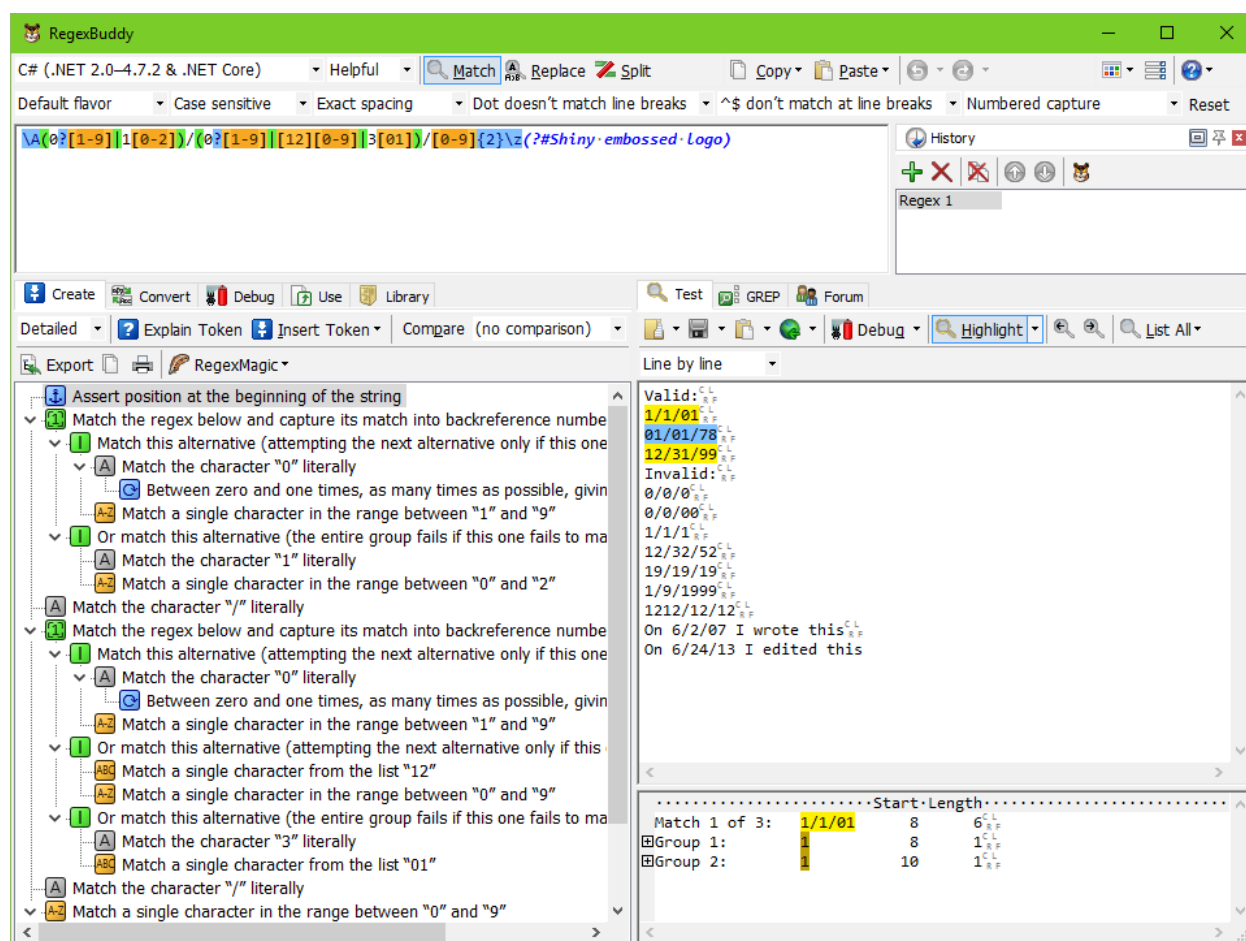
RegexBuddy

C# (.NET 2.0–4.7.2 & .NET Core) Helpful Match Replace Split Copy Paste Reset

Default flavor Case sensitive Exact spacing Dot doesn't match line breaks ^$ don't match at line breaks Numbered capture

\A(0?[1-9]|1[0-2])/(0?[1-9]|[12][0-9]|3[01])/[0-9]{2}\z(?#Shiny·embossed·logo)

History

Regex 1

Create Convert Debug Use Library

Detailed Explain Token Insert Token Compare (no comparison)

Export RegexMagic

Assert position at the beginning of the string
Match the regex below and capture its match into backreference numbe
Match this alternative (attempting the next alternative only if this one
Match the character "0" literally
Between zero and one times, as many times as possible, givin
Match a single character in the range between "1" and "9"
Or match this alternative (the entire group fails if this one fails to ma
Match the character "1" literally
Match a single character in the range between "0" and "2"
Match the character "/" literally
Match the regex below and capture its match into backreference numbe
Match this alternative (attempting the next alternative only if this one
Match the character "0" literally
Between zero and one times, as many times as possible, givin
Match a single character in the range between "1" and "9"
Or match this alternative (attempting the next alternative only if this
Match a single character from the list "12"
Match a single character in the range between "0" and "9"
Or match this alternative (the entire group fails if this one fails to ma
Match the character "3" literally
Match a single character from the list "01"
Match the character "/" literally
Match a single character in the range between "0" and "9"

Test GREP Forum

Debug Highlight List All

Line by line

Valid:
1/1/01
01/01/78
12/31/99
Invalid:
0/0/0
0/0/00
1/1/1
12/32/52
19/19/19
1/9/1999
1212/12/12
On 6/2/07 I wrote this
On 6/24/13 I edited this

Start Length
Match 1 of 3: 1/1/01 8 6
Group 1: 1 8 1
Group 2: 1 10 1